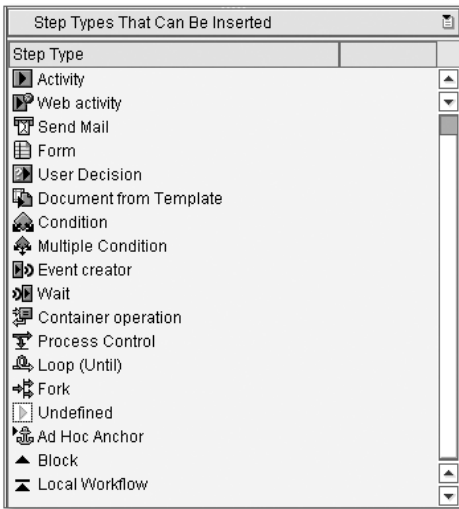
Step Types That Can Be Inserted

| Step Type | |
|---|---|
| Activity | |
| Web activity | |
| Send Mail | |
| Form | |
| User Decision | |
| Document from Template | |
| Condition | |
| Multiple Condition | |
| Event creator | |
| Wait | |
| Container operation | |
| Process Control | |
| Loop (Until) | |
| Fork | |
| Undefined | |
| Ad Hoc Anchor | |
| Block | |
| Local Workflow | |